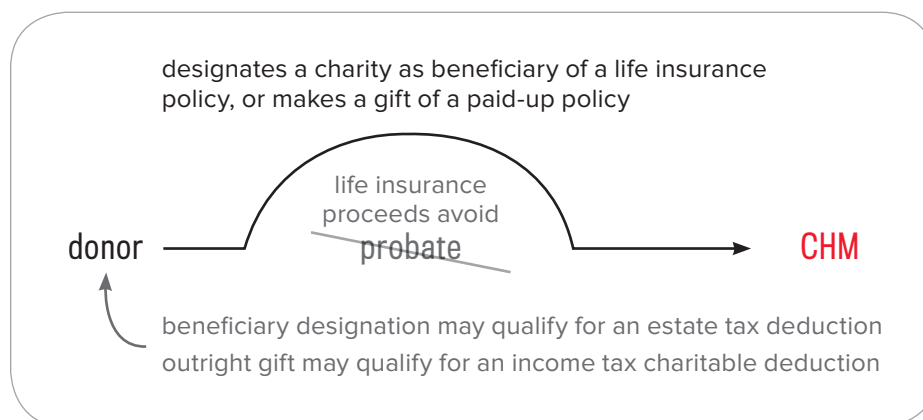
designates a charity as beneficiary of a life insurance policy, or makes a gift of a paid-up policy

life insurance proceeds avoid probate

donor

CHM

beneficiary designation may qualify for an estate tax deduction
outright gift may qualify for an income tax charitable deduction